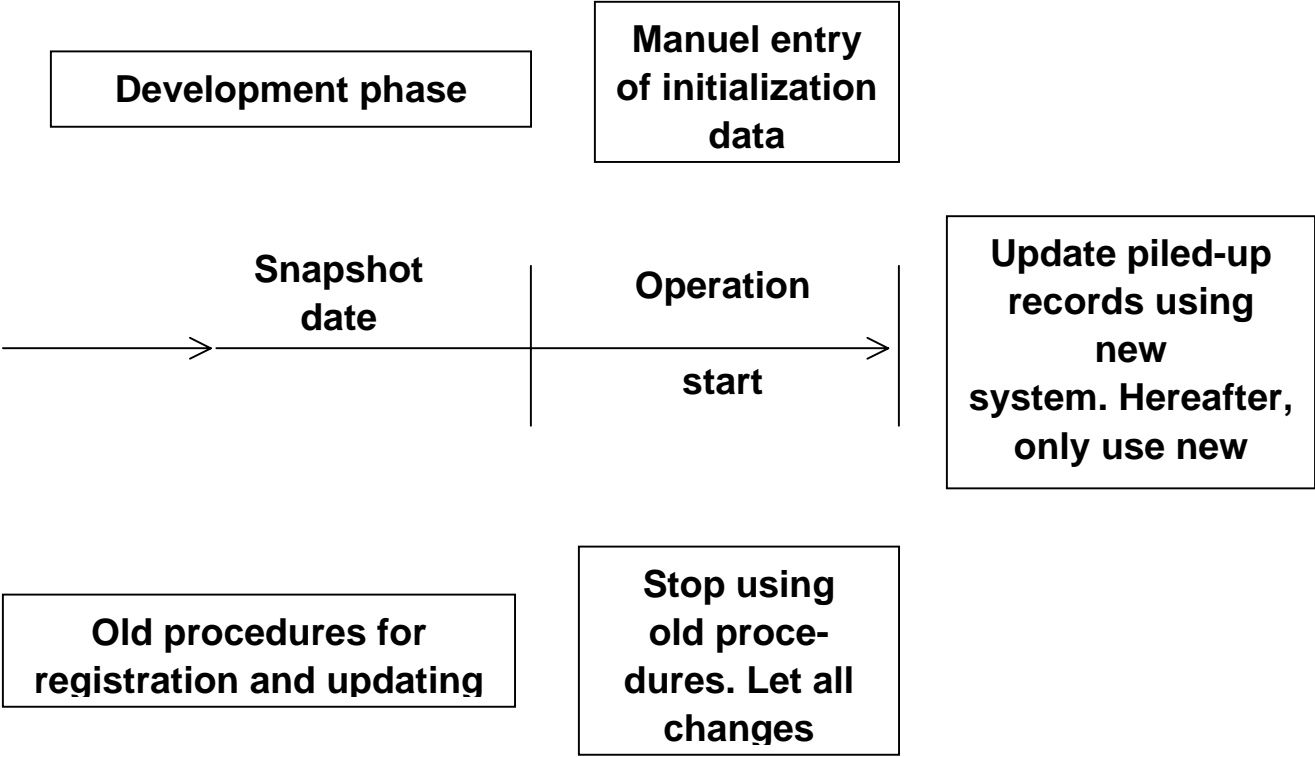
Development phase

Manuel entry of initialization data

Snapshot date

Operation

start

Update piled-up records using new system. Hereafter, only use new

Old procedures for registration and updating

Stop using old procedures. Let all changes